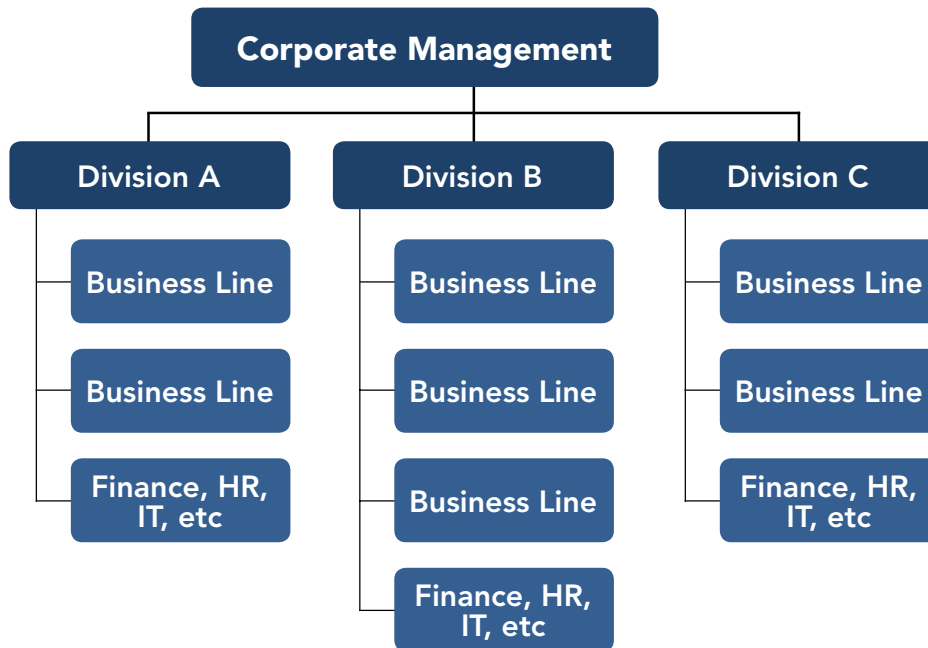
Corporate Management

Division A

Business Line

Business Line

Finance, HR, IT, etc

Division B

Business Line

Business Line

Business Line

Finance, HR, IT, etc

Division C

Business Line

Business Line

Finance, HR, IT, etc